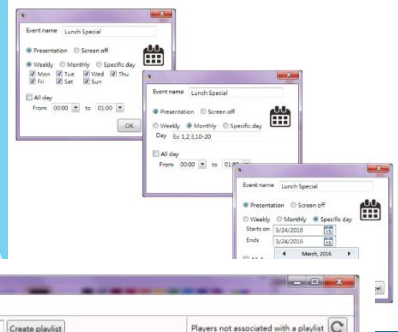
Event name Lunch Special
Presentation Screen off
Weekly Monthly Specific day
Mon Tue Wed Thu
Fri Sat Sun
All day
From 00:00 to 01:00
OK

Event name Lunch Special
Presentation Screen off
Weekly Monthly Specific day
Day Ex: 1,2,3,10-20
All day
From 00:00 to 01:00

Event name Lunch Special
Presentation Screen off
Weekly Monthly Specific day
Starts on 3/24/2016
Ends 3/24/2016
March, 2016

Create playlist
Players not associated with a playlist